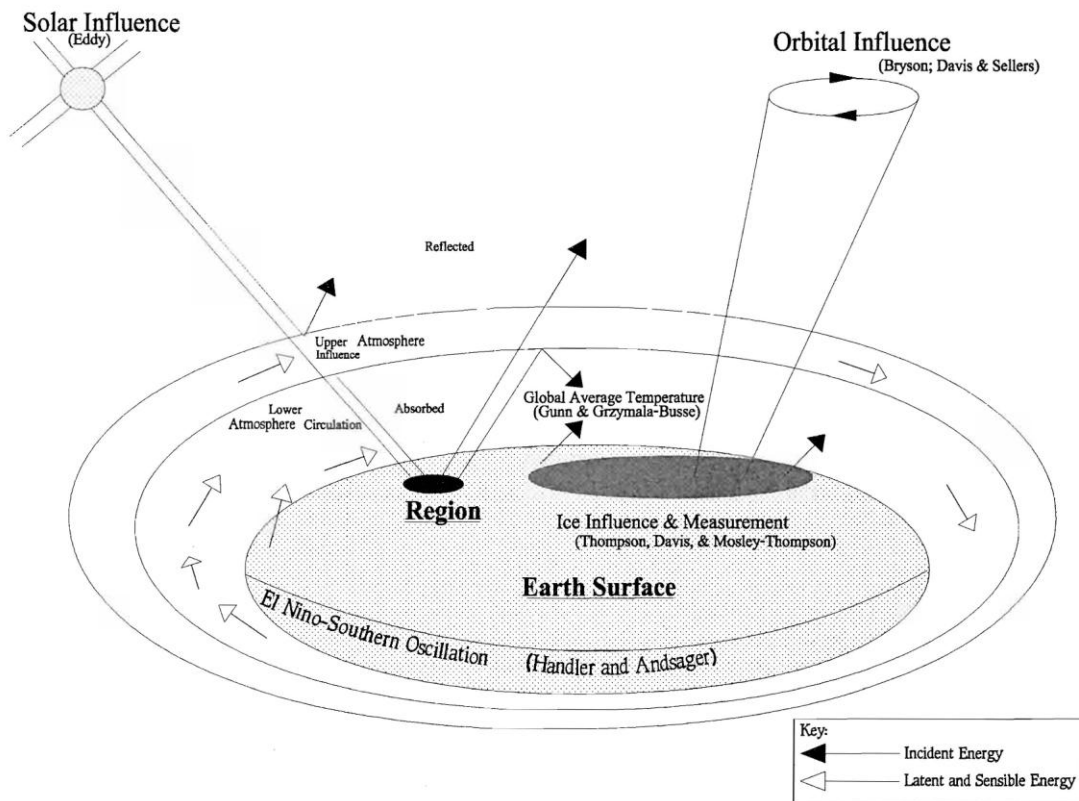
Solar Influence
(Eddy)

Orbital Influence
(Bryson; Davis & Sellers)

Reflected

Upper Atmosphere Influence

Global Average Temperature
(Gunn & Grzymala-Busse)

Lower Atmosphere Circulation

Absorbed

Region

Ice Influence & Measurement
(Thompson, Davis, & Mosley-Thompson)

Earth Surface

El Nino-Southern Oscillation

(Handler and Andsager)

Key:
Incident Energy
Latent and Sensible Energy